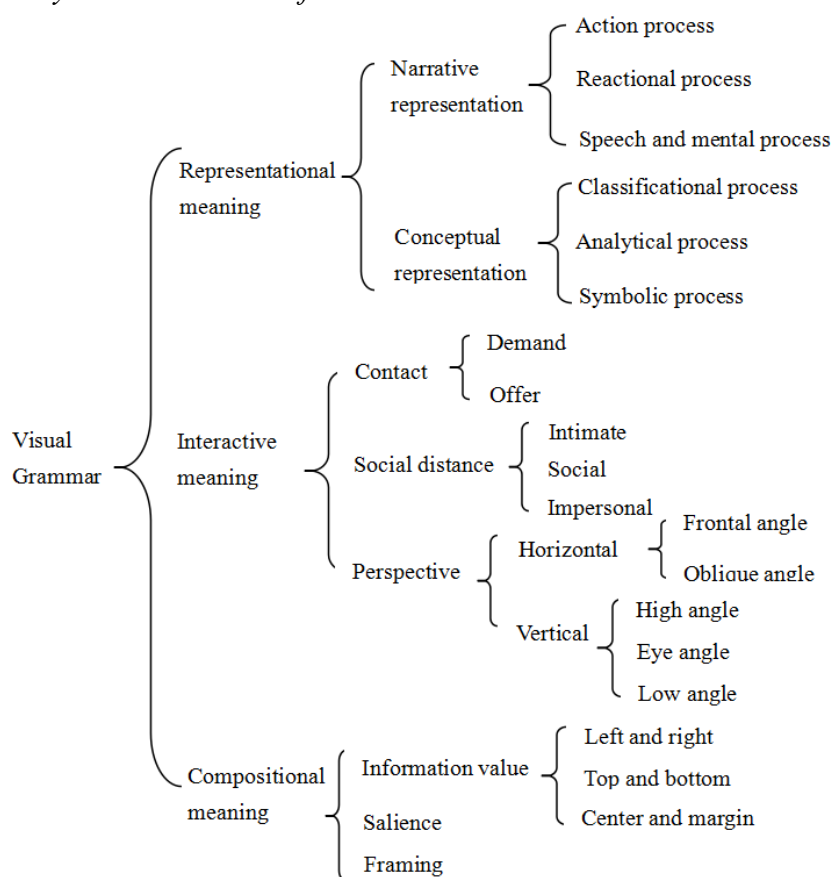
Visual Grammar

Representational meaning

Narrative representation

Action process

Reactional process

Speech and mental process

Conceptual representation

Classificational process

Analytical process

Symbolic process

Interactive meaning

Contact

Demand

Offer

Social distance

Intimate

Social

Impersonal

Perspective

Horizontal

Frontal angle

Oblique angle

Vertical

High angle

Eye angle

Low angle

Compositional meaning

Information value

Left and right

Top and bottom

Center and margin

Salience

Framing